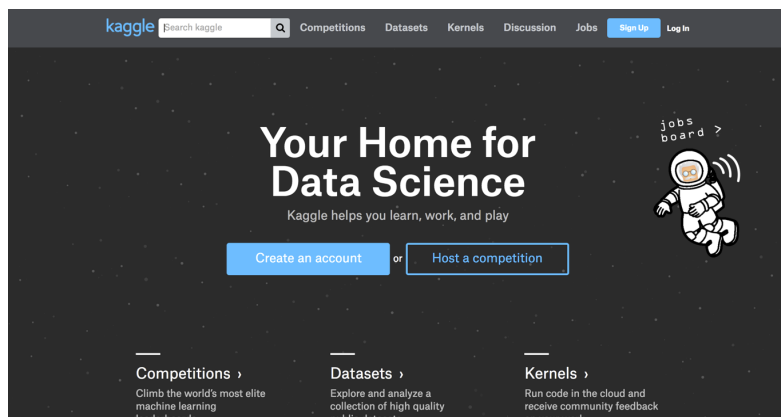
kaggle Search kaggle Competitions Datasets Kernels Discussion Jobs Sign Up Log In

jobs board >

Your Home for Data Science

Kaggle helps you learn, work, and play

Create an account or Host a competition

Competitions ›

Climb the world's most elite machine learning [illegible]

Datasets ›

Explore and analyze a collection of high quality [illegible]

Kernels ›

Run code in the cloud and receive community feedback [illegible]